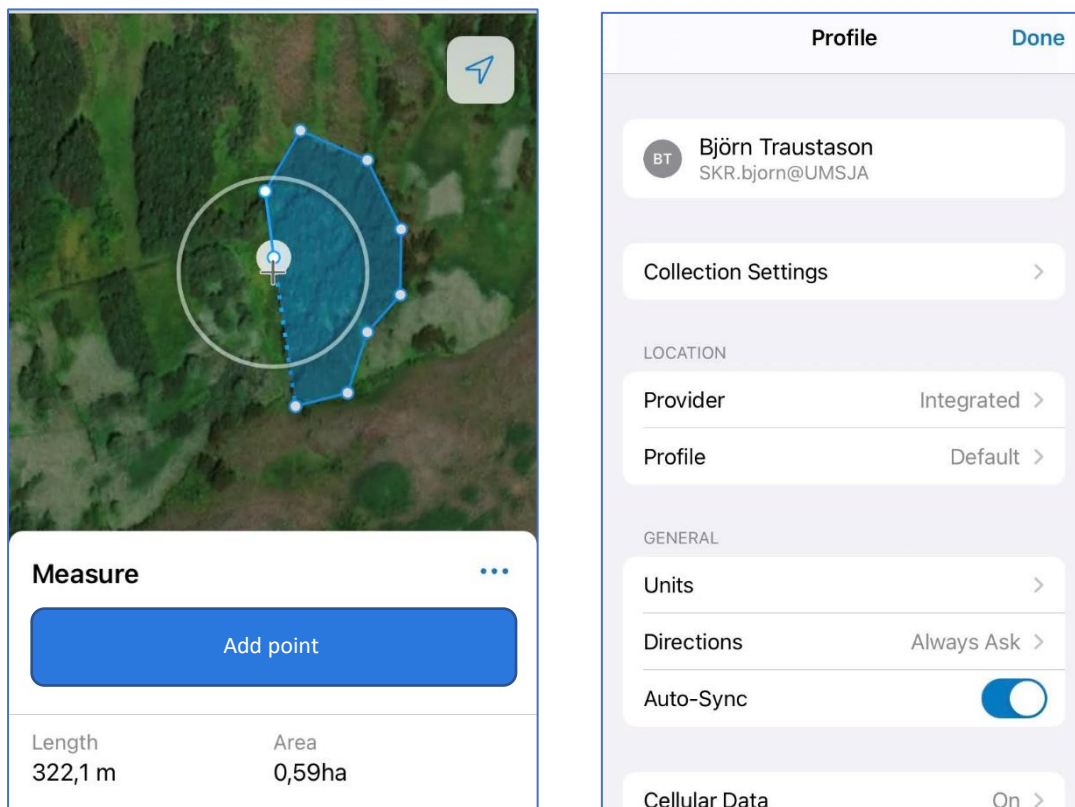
Measure

Add point

Length
322,1 m

Area
0,59ha

Profile

Done

BT
Björn Traustason
SKR.bjorn@UMSJA

Collection Settings

LOCATION

Provider Integrated

Profile Default

GENERAL

Units

Directions Always Ask

Auto-Sync

Cellular Data On